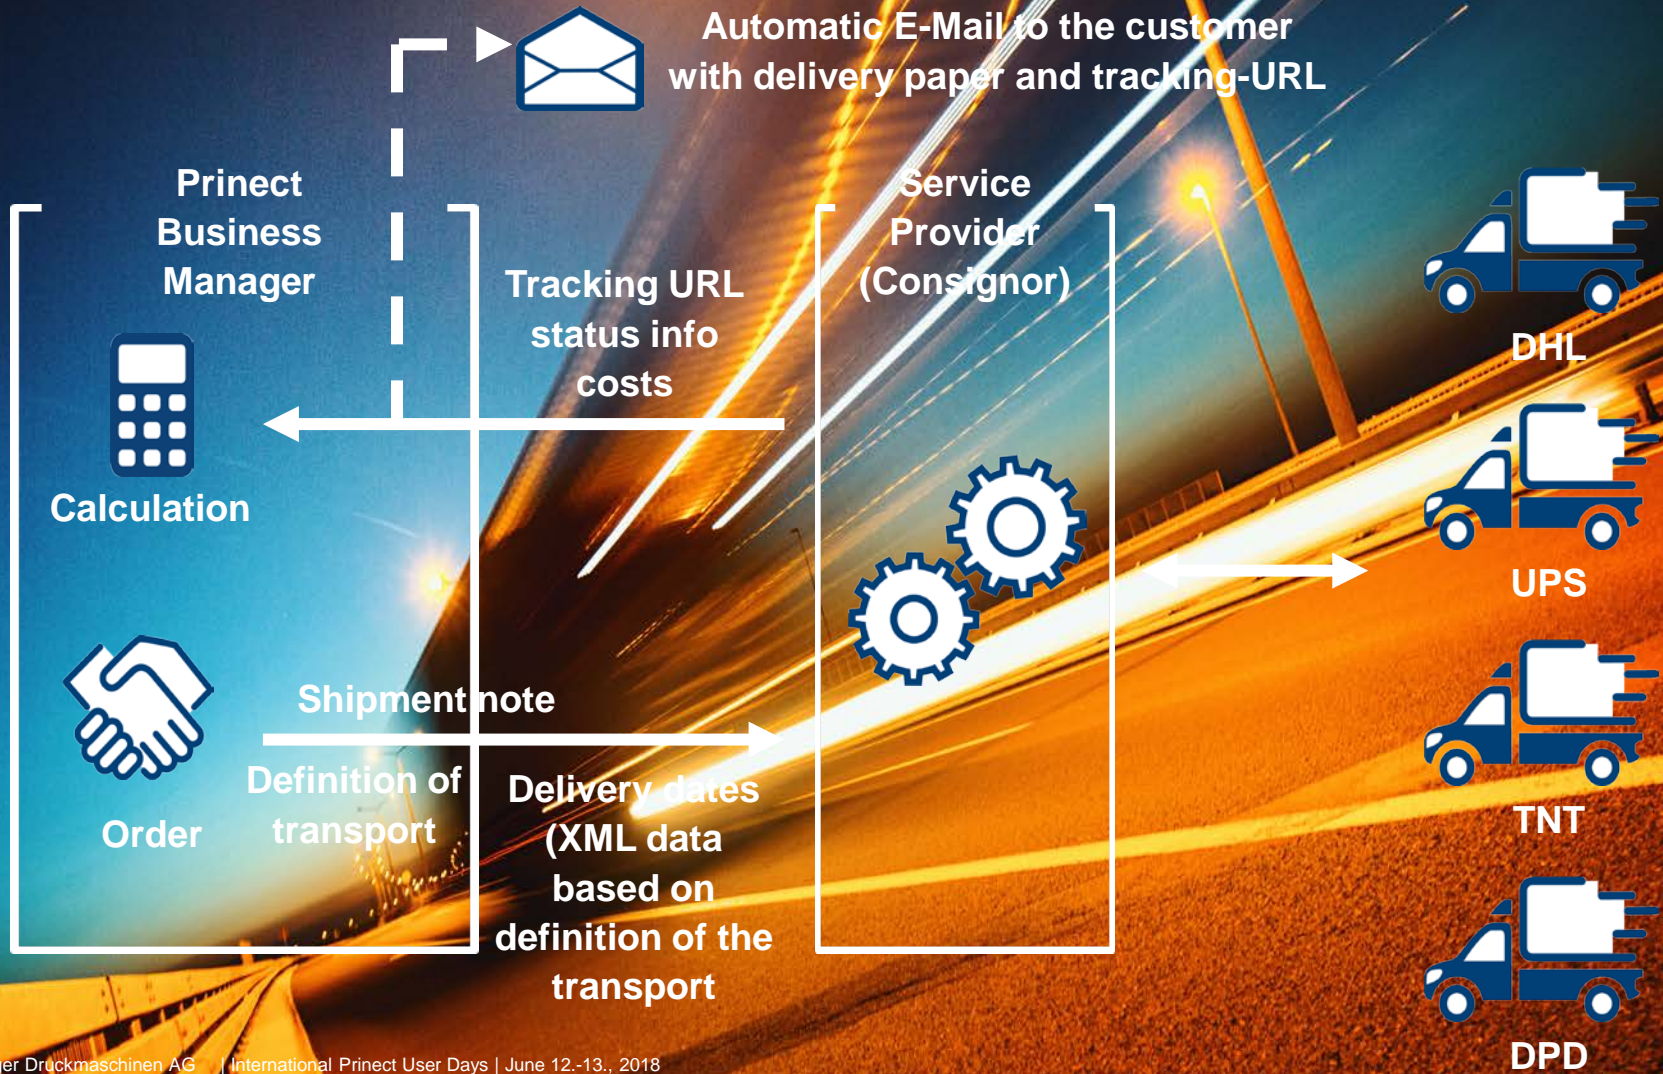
Automatic E-Mail to the customer with delivery paper and tracking-URL

Prinect Business Manager

Calculation

Order

Tracking URL status info costs

Shipment note

Definition of transport

Delivery dates (XML data based on definition of the transport

Service Provider (Consignor)

DHL

UPS

TNT

DPD

ıer Druckmaschinen AG | International Prinect User Days | June 12.-13., 2018